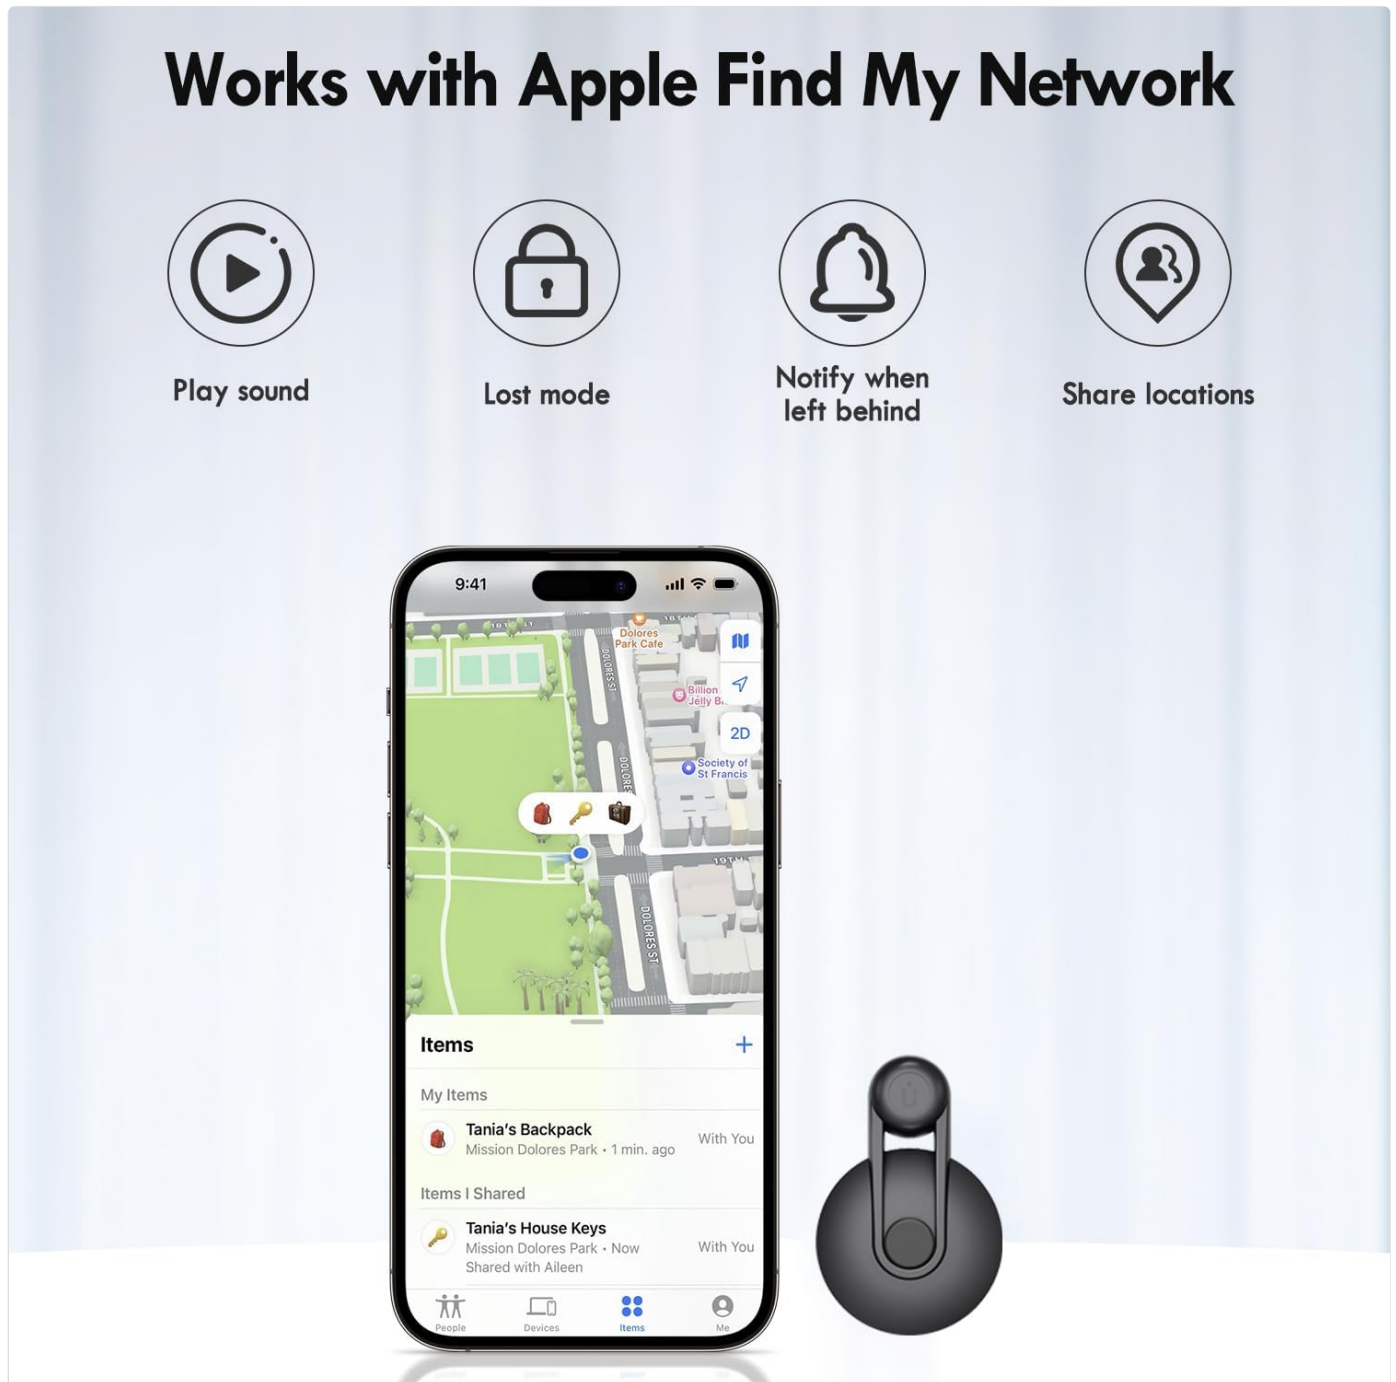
Works with Apple Find My Network

Play sound

Lost mode

Notify when left behind

Share locations

9:41

Dolores Park Cafe

DOLORES ST

Billion Jelly B

2D

Society of St Francis

DOLORES ST

19TH

DOLORES ST

Items +

My Items

Tania's Backpack
Mission Dolores Park • 1 min. ago
With You

Items I Shared

Tania's House Keys
Mission Dolores Park • Now
Shared with Aileen
With You

People Devices Items Me